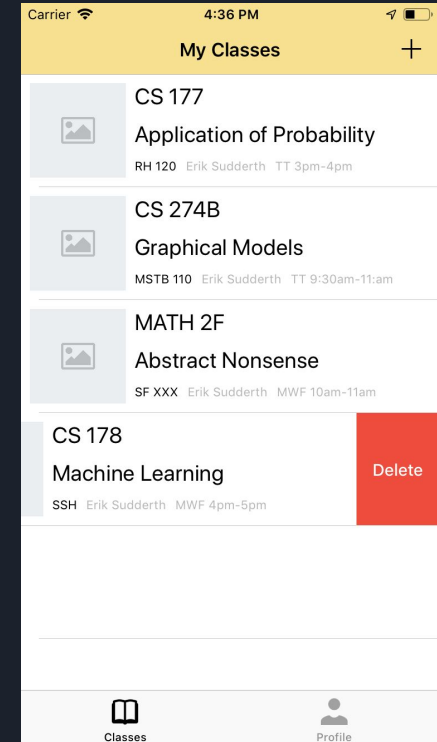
Carrier 4:36 PM

My Classes +

CS 177
Application of Probability
RH 120 Erik Sudderth TT 3pm-4pm

CS 274B
Graphical Models
MSTB 110 Erik Sudderth TT 9:30am-11:am

MATH 2F
Abstract Nonsense
SF XXX Erik Sudderth MWF 10am-11am

CS 178
Machine Learning
SSH Erik Sudderth MWF 4pm-5pm

Delete

Classes Profile